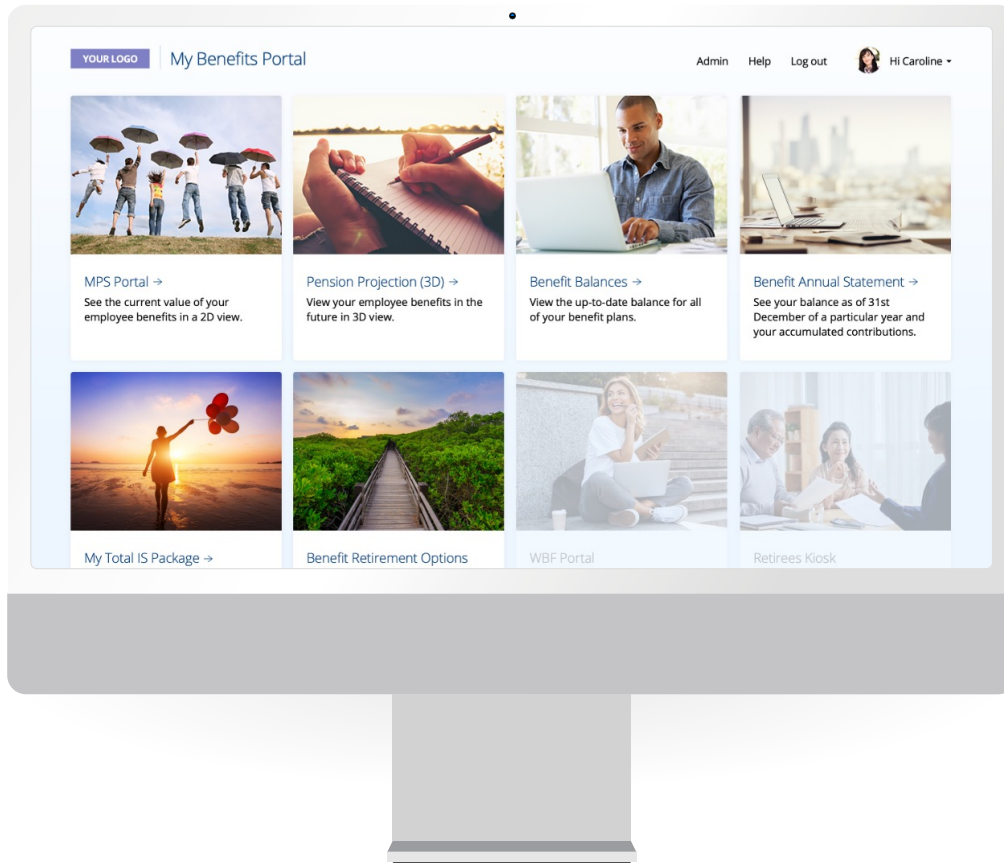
YOUR LOGO My Benefits Portal

Admin Help Log out Hi Caroline

MPS Portal →
See the current value of your employee benefits in a 2D view.

Pension Projection (3D) →
View your employee benefits in the future in 3D view.

Benefit Balances →
View the up-to-date balance for all of your benefit plans.

Benefit Annual Statement →
See your balance as of 31st December of a particular year and your accumulated contributions.

My Total IS Package →

Benefit Retirement Options

WBF Portal

Retirees Kiosk